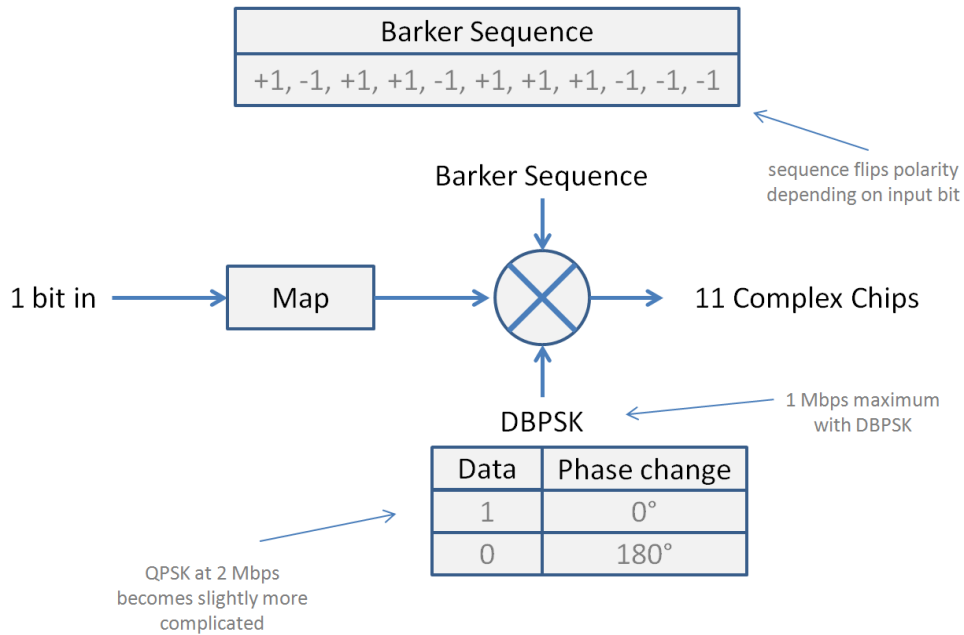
| Barker Sequence |
|---|
| +1, -1, +1, +1, -1, +1, +1, +1, -1, -1, -1 |

sequence flips polarity depending on input bit

Barker Sequence

1 bit in

Map

11 Complex Chips

DBPSK

1 Mbps maximum with DBPSK

| Data | Phase change |
|---|---|
| 1 | 0° |
| 0 | 180° |

QPSK at 2 Mbps becomes slightly more complicated